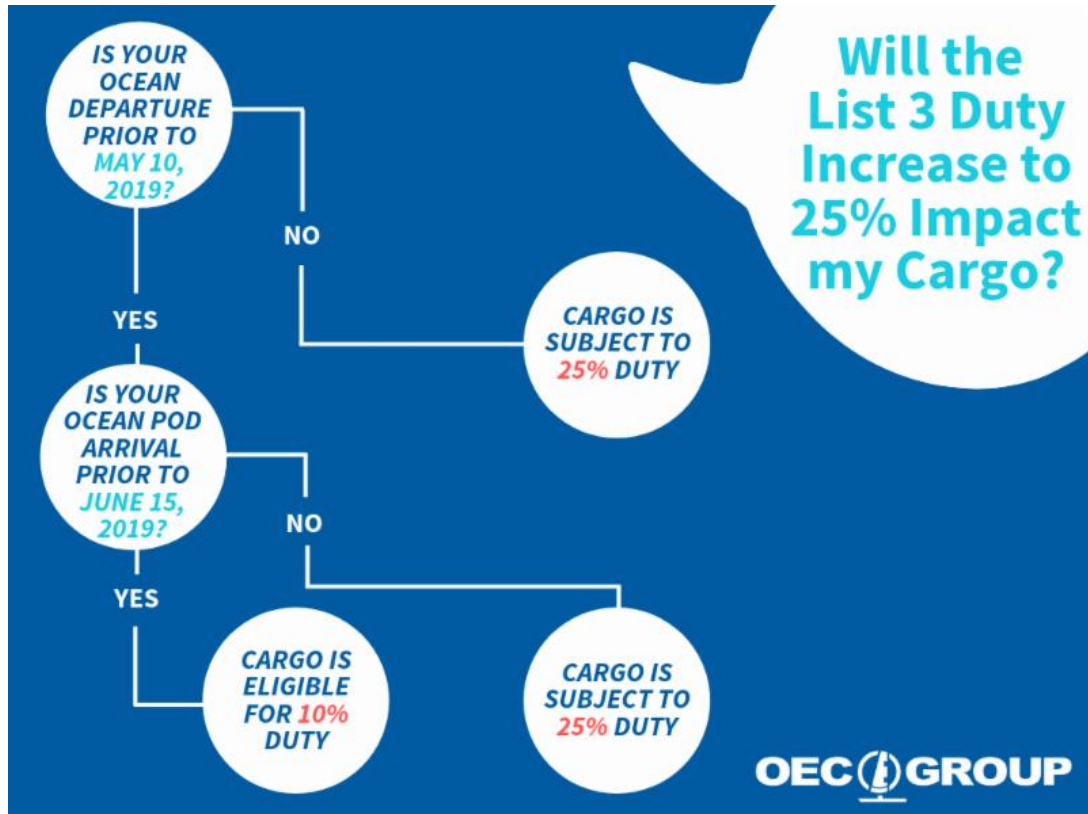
Will the List 3 Duty Increase to 25% Impact my Cargo?

IS YOUR OCEAN DEPARTURE PRIOR TO MAY 10, 2019?

NO

CARGO IS SUBJECT TO 25% DUTY

YES

IS YOUR OCEAN POD ARRIVAL PRIOR TO JUNE 15, 2019?

NO

YES

CARGO IS ELIGIBLE FOR 10% DUTY

CARGO IS SUBJECT TO 25% DUTY

OEC GROUP